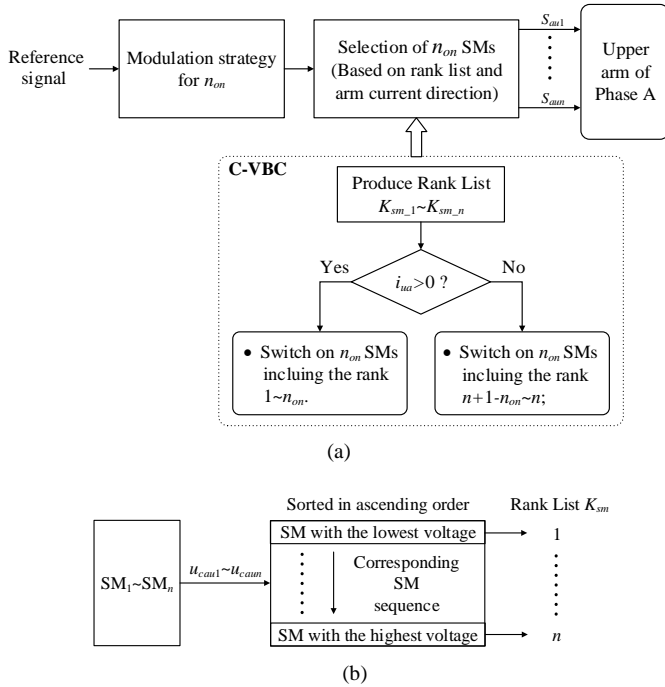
Reference signal

Modulation strategy for $n_{on}$

Selection of $n_{on}$ SMs (Based on rank list and arm current direction)

$S_{au1}$

$S_{aun}$

Upper arm of Phase A

C-VBC

Produce Rank List $K_{sm\_1}$~$K_{sm\_n}$

Yes

$i_{ua}>0$ ?

No

• Switch on $n_{on}$ SMs incluing the rank 1~$n_{on}$.

• Switch on $n_{on}$ SMs incluing the rank $n$+1-$n_{on}$~$n$;

(a)

Sorted in ascending order

Rank List $K_{sm}$

SM$_1$~SM$_n$

$u_{cau1}$~$u_{caun}$

SM with the lowest voltage

1

Corresponding SM sequence

SM with the highest voltage

$n$

(b)